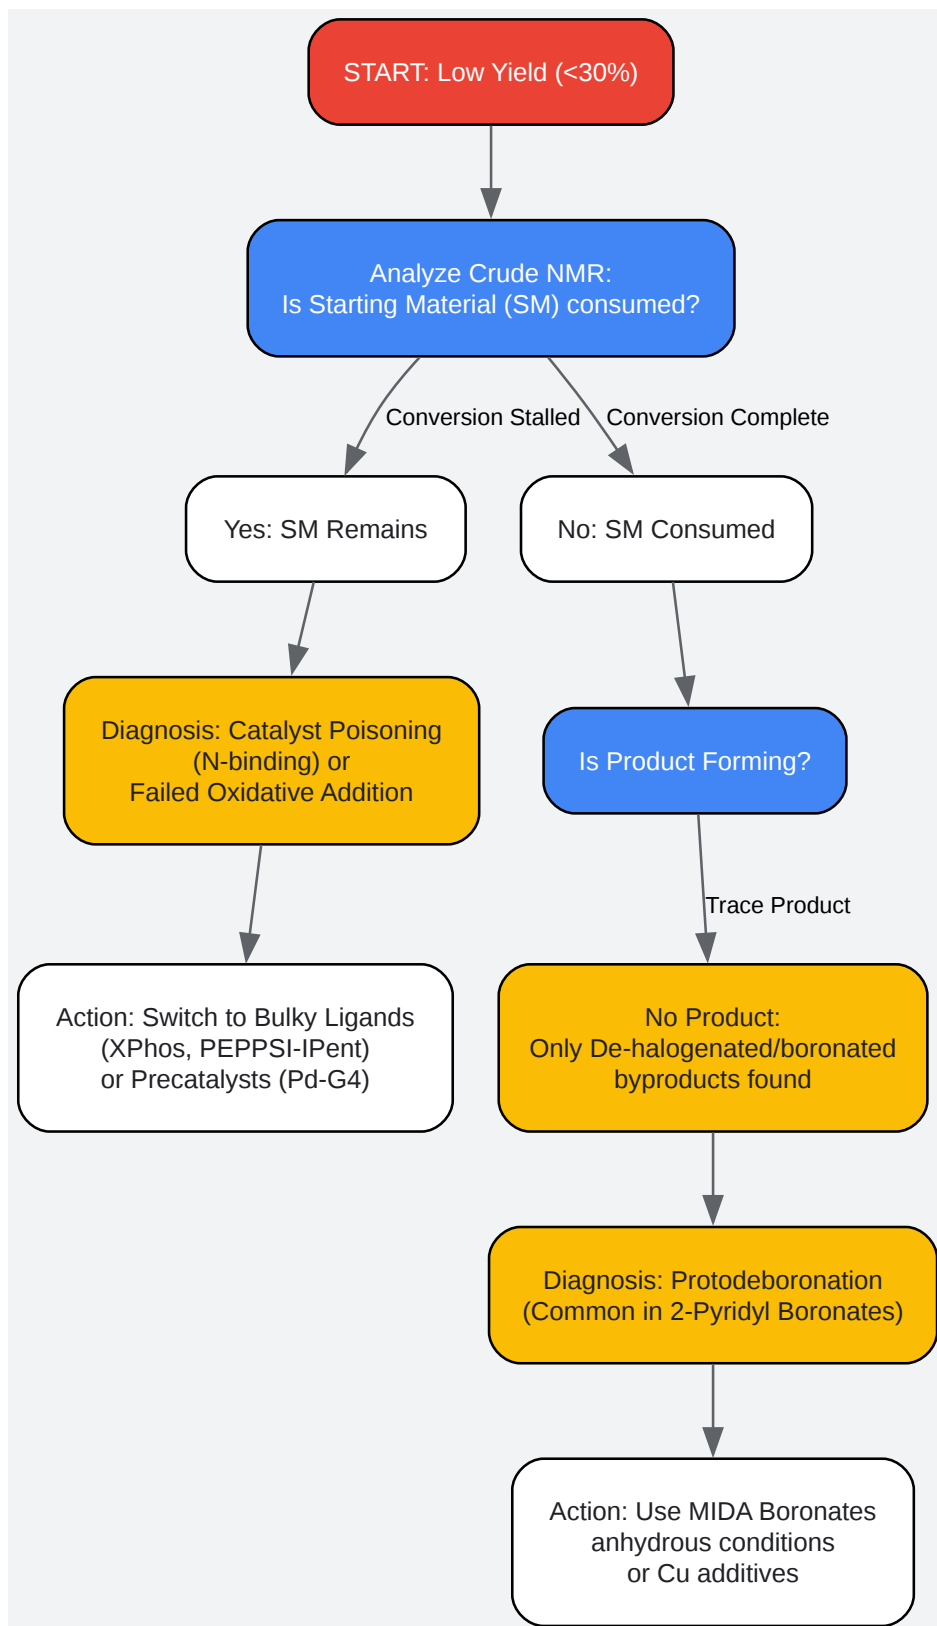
START: Low Yield (<30%)

Analyze Crude NMR:
Is Starting Material (SM) consumed?

Conversion Stalled

Conversion Complete

Yes: SM Remains

No: SM Consumed

Diagnosis: Catalyst Poisoning (N-binding) or Failed Oxidative Addition

Is Product Forming?

Trace Product

Action: Switch to Bulky Ligands (XPhos, PEPPSI-IPent) or Precatalysts (Pd-G4)

No Product:
Only De-halogenated/boronated byproducts found

Diagnosis: Protodeboronation (Common in 2-Pyridyl Boronates)

Action: Use MIDA Boronates anhydrous conditions or Cu additives